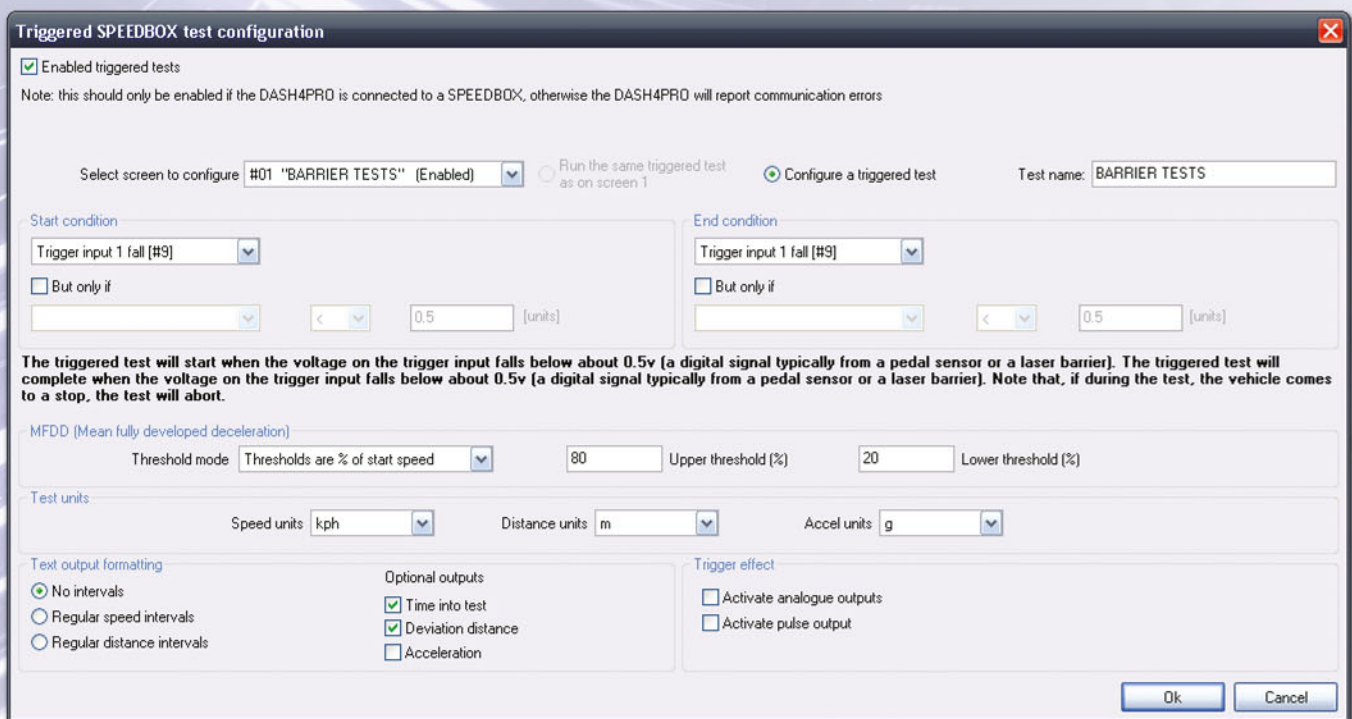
Triggered SPEEDBOX test configuration

Enabled triggered tests

Note: this should only be enabled if the DASH4PRO is connected to a SPEEDBOX, otherwise the DASH4PRO will report communication errors

Select screen to configure #01 "BARRIER TESTS" (Enabled)

Run the same triggered test as on screen 1

Configure a triggered test

Test name: BARRIER TESTS

Start condition

Trigger input 1 fall [#9]

But only if

<

0.5

[units]

End condition

Trigger input 1 fall [#9]

But only if

<

0.5

[units]

The triggered test will start when the voltage on the trigger input falls below about 0.5v (a digital signal typically from a pedal sensor or a laser barrier). The triggered test will complete when the voltage on the trigger input falls below about 0.5v (a digital signal typically from a pedal sensor or a laser barrier). Note that, if during the test, the vehicle comes to a stop, the test will abort.

MFDD (Mean fully developed deceleration)

Threshold mode Thresholds are % of start speed

80 Upper threshold (%)

20 Lower threshold (%)

Test units

Speed units kph

Distance units m

Accel units g

Text output formatting

No intervals

Regular speed intervals

Regular distance intervals

Optional outputs

Time into test

Deviation distance

Acceleration

Trigger effect

Activate analogue outputs

Activate pulse output

Ok

Cancel